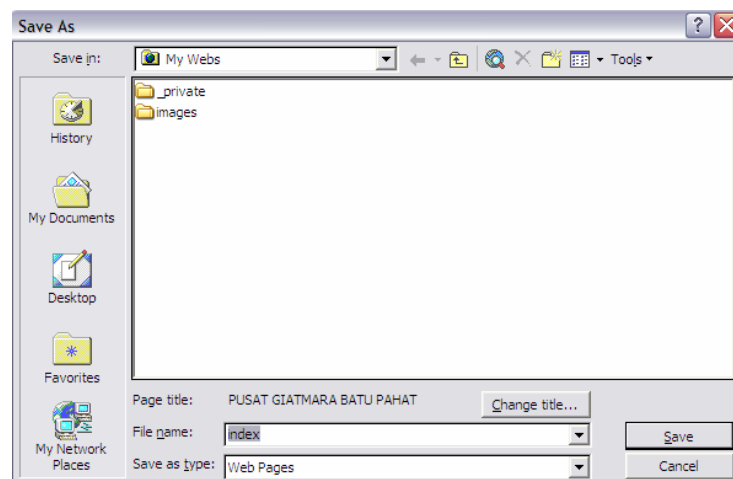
Save As

Save in: My Webs

Tools

_private
images

History

My Documents

Desktop

Favorites

My Network Places

Page title: PUSAT GIATMARA BATU PAHAT

Change title...

File name: index

Save

Save as type: Web Pages

Cancel